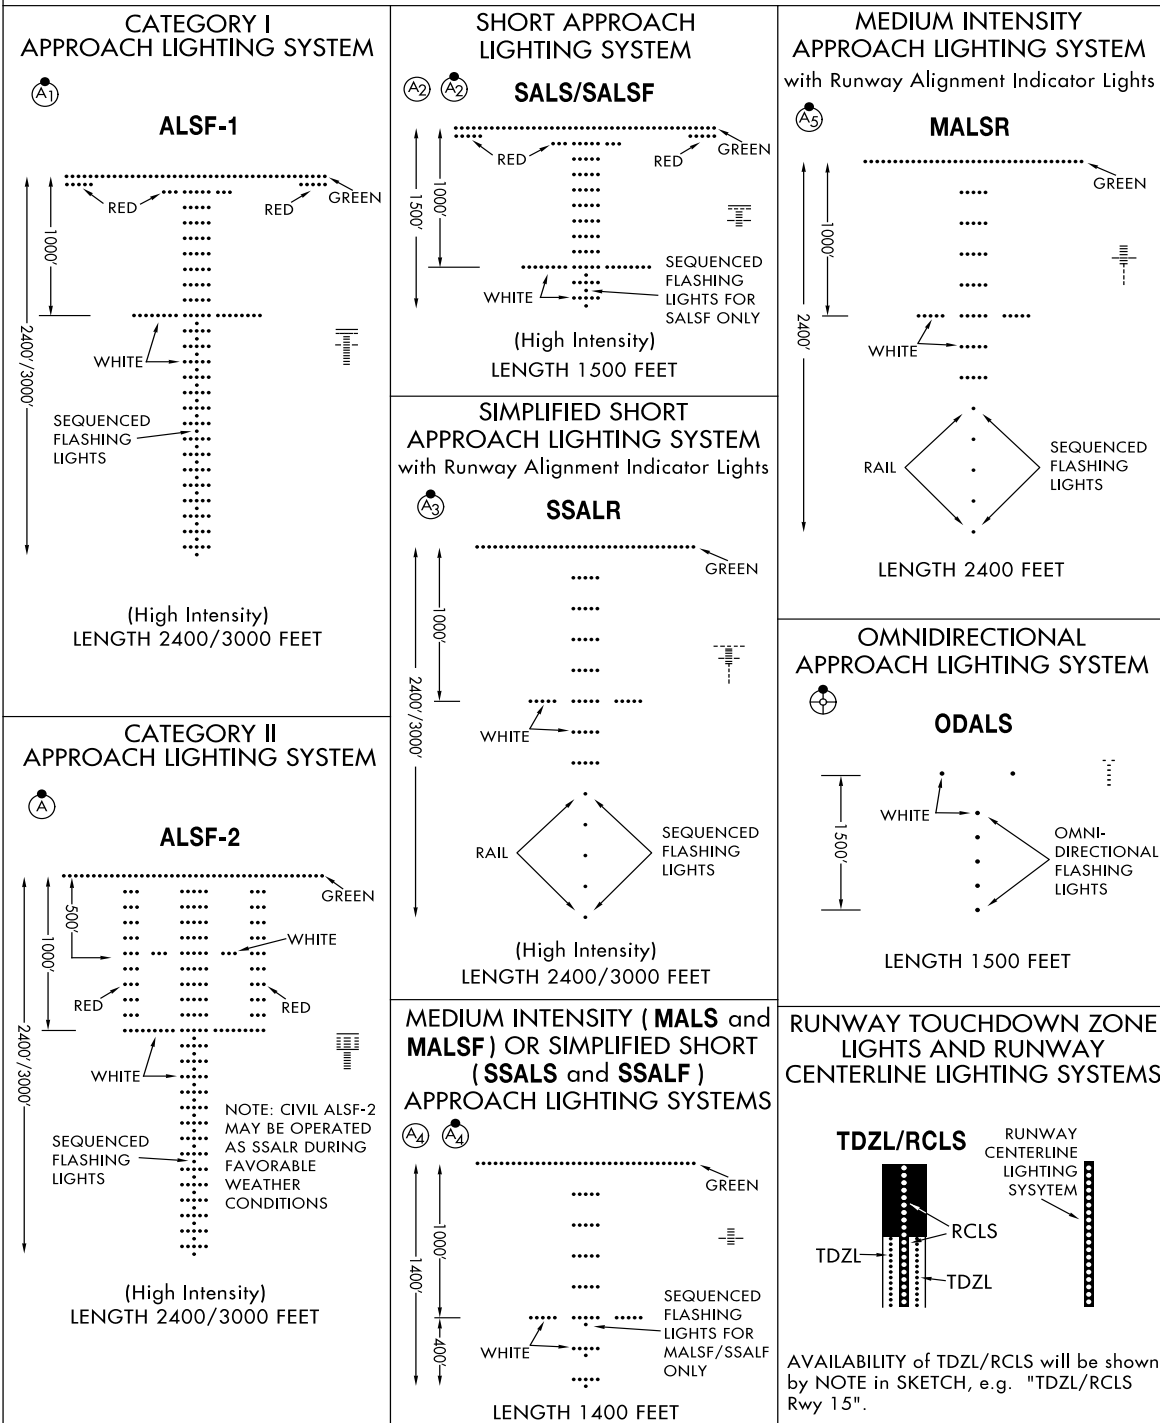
CATEGORY I
APPROACH LIGHTING SYSTEM

$A_1$

ALSF-1

RED RED GREEN

1000'

2400'/3000'

WHITE

SEQUENCED FLASHING LIGHTS

(High Intensity)
LENGTH 2400/3000 FEET

CATEGORY II
APPROACH LIGHTING SYSTEM

A

ALSF-2

GREEN

500'

1000'

WHITE

RED RED

2400'/3000'

WHITE

SEQUENCED FLASHING LIGHTS

NOTE: CIVIL ALSF-2 MAY BE OPERATED AS SSALR DURING FAVORABLE WEATHER CONDITIONS

(High Intensity)
LENGTH 2400/3000 FEET

SHORT APPROACH
LIGHTING SYSTEM

$A_2$ $A_2$

SALS/SALSF

RED RED GREEN

1500'

WHITE

SEQUENCED FLASHING LIGHTS FOR SALSF ONLY

(High Intensity)
LENGTH 1500 FEET

SIMPLIFIED SHORT
APPROACH LIGHTING SYSTEM
with Runway Alignment Indicator Lights

$A_3$

SSALR

GREEN

1000'

2400'/3000'

WHITE

RAIL

SEQUENCED FLASHING LIGHTS

(High Intensity)
LENGTH 2400/3000 FEET

MEDIUM INTENSITY ( MALS and MALSF ) OR SIMPLIFIED SHORT ( SSALS and SSALF ) APPROACH LIGHTING SYSTEMS

$A_4$ $A_4$

GREEN

1000'

1400'

400'

WHITE

SEQUENCED FLASHING LIGHTS FOR MALSF/SSALF ONLY

LENGTH 1400 FEET

MEDIUM INTENSITY
APPROACH LIGHTING SYSTEM
with Runway Alignment Indicator Lights

$A_5$

MALSR

GREEN

1000'

2400'

WHITE

RAIL

SEQUENCED FLASHING LIGHTS

LENGTH 2400 FEET

OMNIDIRECTIONAL
APPROACH LIGHTING SYSTEM

ODALS

WHITE

1500'

OMNI-DIRECTIONAL FLASHING LIGHTS

LENGTH 1500 FEET

RUNWAY TOUCHDOWN ZONE LIGHTS AND RUNWAY CENTERLINE LIGHTING SYSTEMS

TDZL/RCLS

RUNWAY CENTERLINE LIGHTING SYSYTEM

RCLS

TDZL

TDZL

AVAILABILITY of TDZL/RCLS will be shown by NOTE in SKETCH, e.g. "TDZL/RCLS Rwy 15".